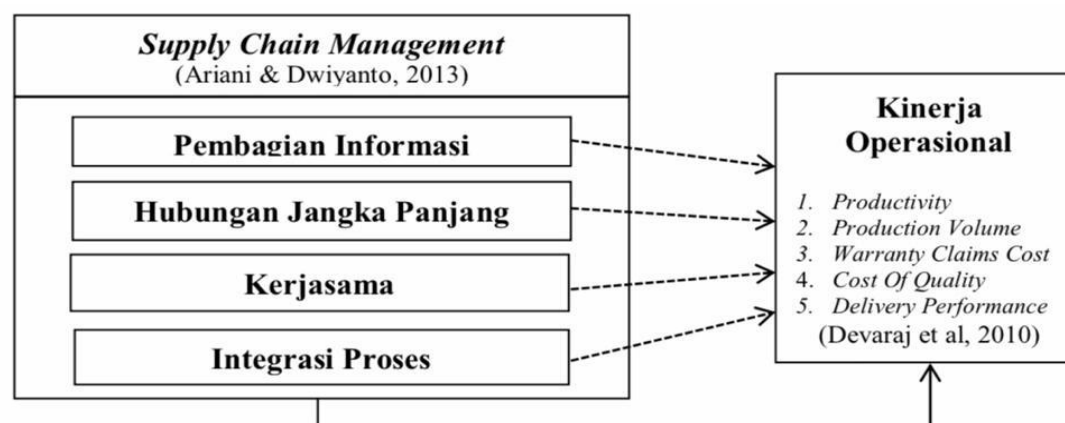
Supply Chain Management
(Ariani & Dwiyanto, 2013)

Pembagian Informasi

Hubungan Jangka Panjang

Kerjasama

Integrasi Proses

Kinerja Operasional

1. Productivity
2. Production Volume
3. Warranty Claims Cost
4. Cost Of Quality
5. Delivery Performance
(Devaraj et al, 2010)